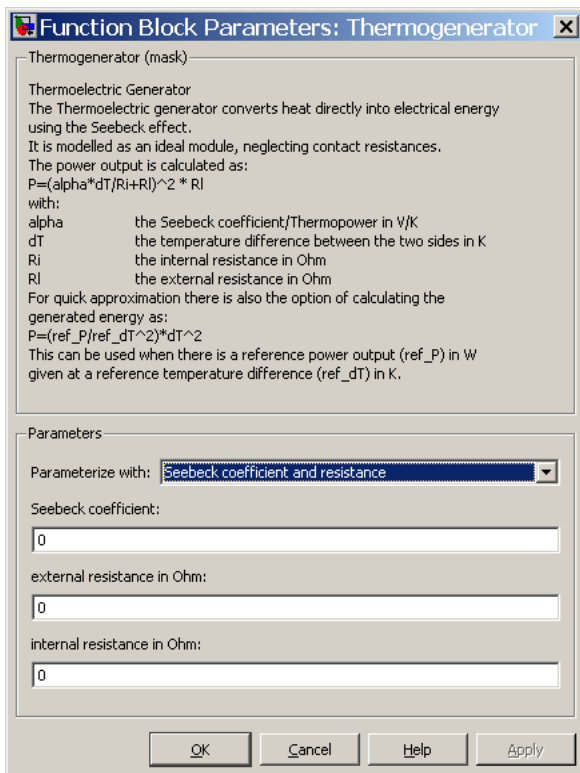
Function Block Parameters: Thermogenerator

Thermogenerator (mask)

Thermoelectric Generator
The Thermoelectric generator converts heat directly into electrical energy using the Seebeck effect.
It is modelled as an ideal module, neglecting contact resistances.
The power output is calculated as:
P=(alpha*dT/Ri+Rl)^2 * Rl
with:
alpha the Seebeck coefficient/Thermopower in V/K
dT the temperature difference between the two sides in K
Ri the internal resistance in Ohm
Rl the external resistance in Ohm
For quick approximation there is also the option of calculating the generated energy as:
P=(ref_P/ref_dT^2)*dT^2
This can be used when there is a reference power output (ref_P) in W given at a reference temperature difference (ref_dT) in K.

Parameters

Parameterize with: Seebeck coefficient and resistance

Seebeck coefficient:
0

external resistance in Ohm:
0

internal resistance in Ohm:
0

OK Cancel Help Apply